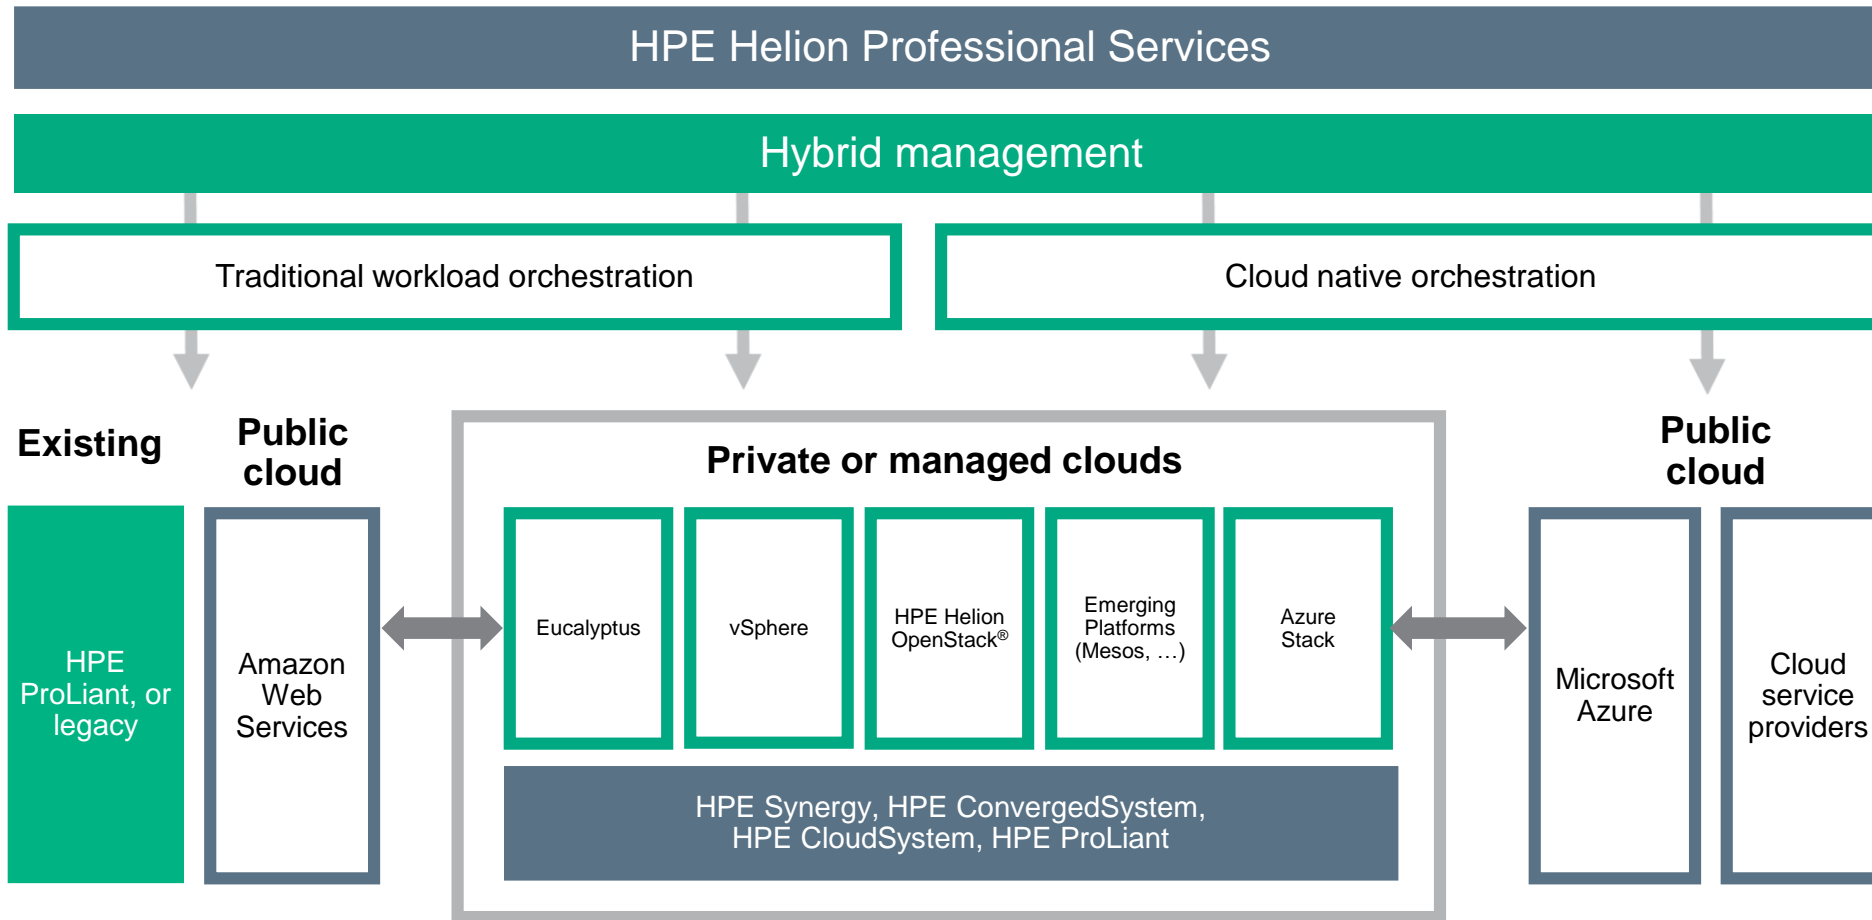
HPE Helion Professional Services

Hybrid management

Traditional workload orchestration

Cloud native orchestration

Existing

HPE ProLiant, or legacy

Public cloud

Amazon Web Services

Private or managed clouds

Eucalyptus

vSphere

HPE Helion OpenStack®

Emerging Platforms (Mesos, …)

Azure Stack

HPE Synergy, HPE ConvergedSystem, HPE CloudSystem, HPE ProLiant

Public cloud

Microsoft Azure

Cloud service providers